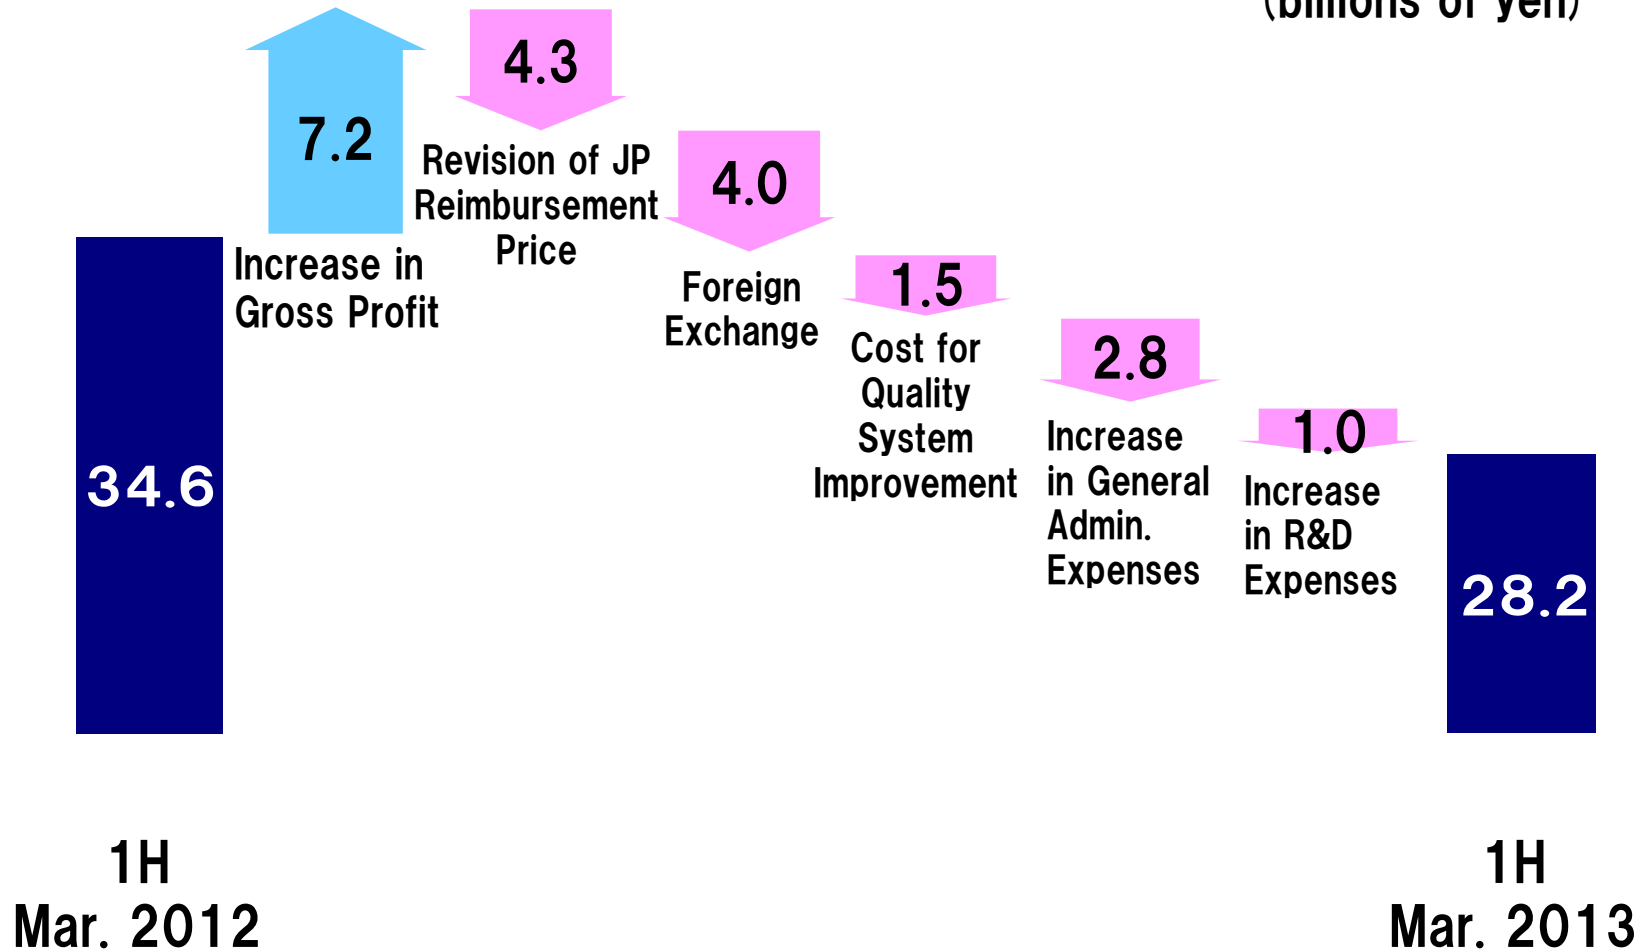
(billions of yen)

34.6

7.2
Increase in Gross Profit

4.3
Revision of JP Reimbursement Price

4.0
Foreign Exchange

1.5
Cost for Quality System Improvement

2.8
Increase in General Admin. Expenses

1.0
Increase in R&D Expenses

28.2

1H
Mar. 2012

1H
Mar. 2013